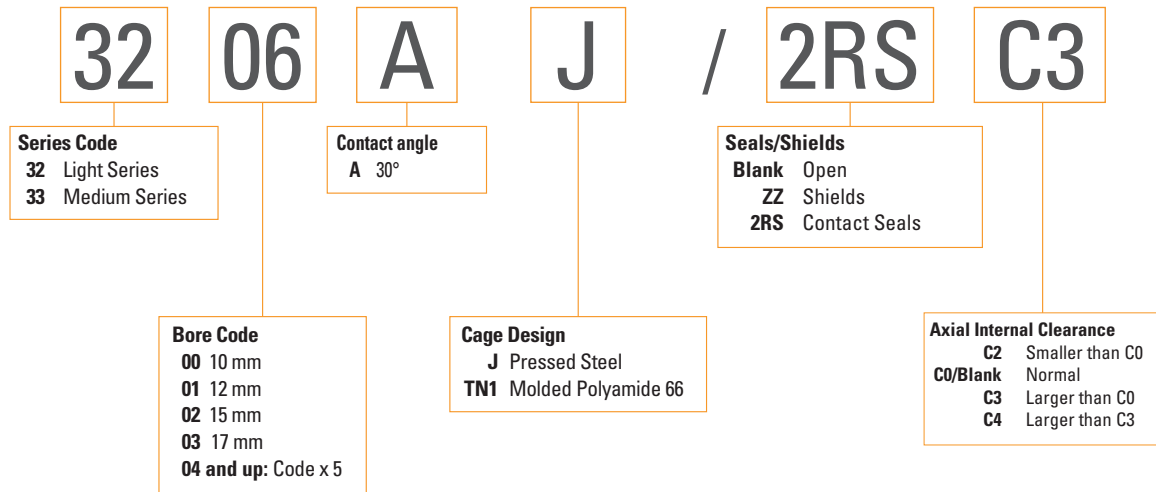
32 06 A J / 2RS C3

Series Code
32 Light Series
33 Medium Series

Contact angle
A 30°

Seals/Shields
Blank Open
ZZ Shields
2RS Contact Seals

Bore Code
00 10 mm
01 12 mm
02 15 mm
03 17 mm
04 and up: Code x 5

Cage Design
J Pressed Steel
TN1 Molded Polyamide 66

Axial Internal Clearance
C2 Smaller than C0
C0/Blank Normal
C3 Larger than C0
C4 Larger than C3